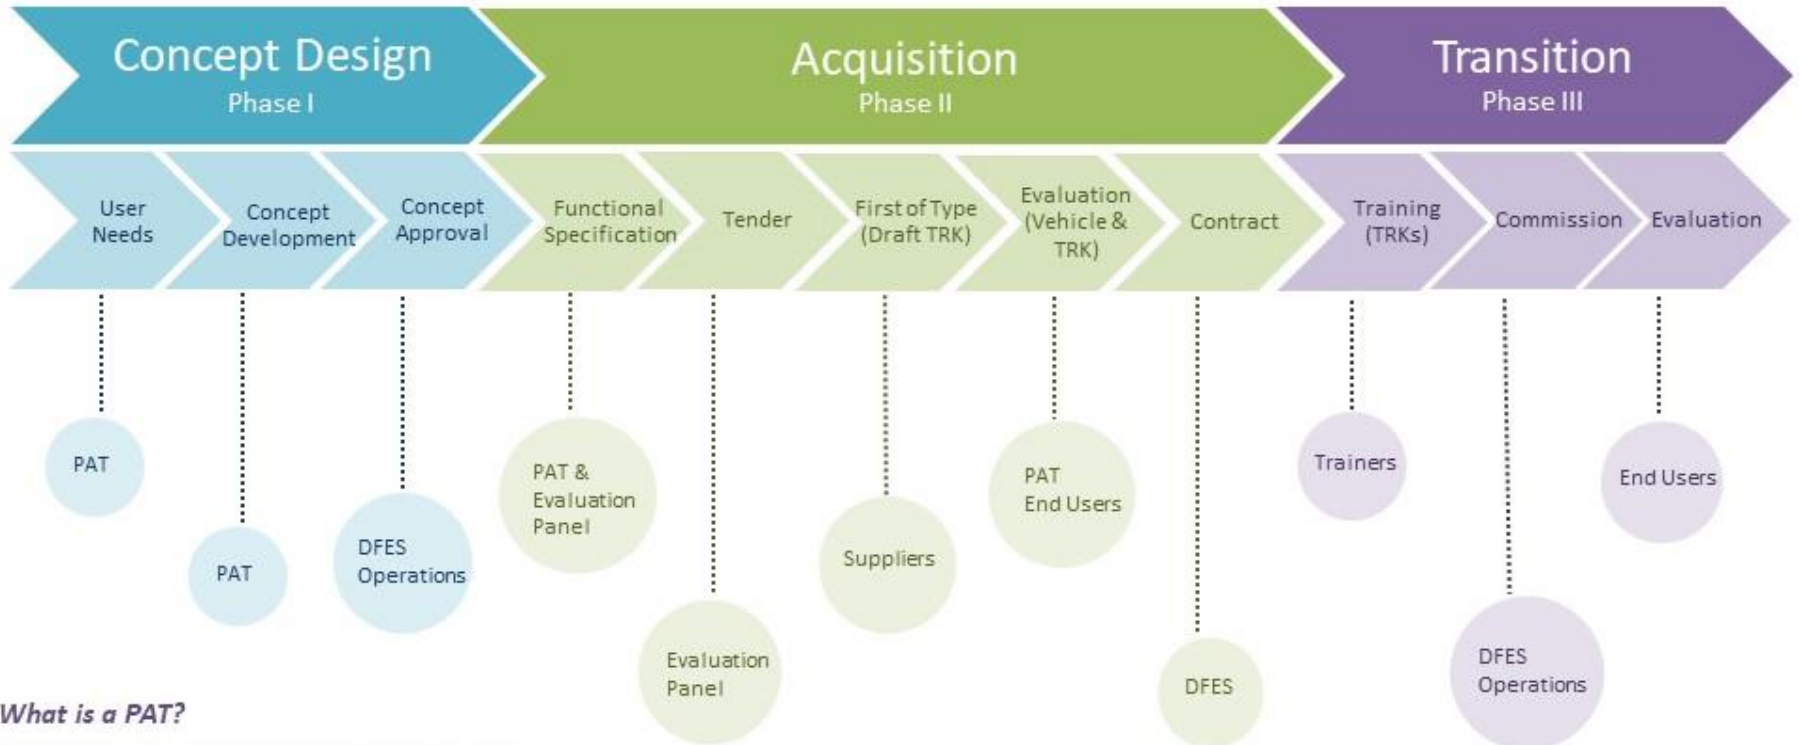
Concept Design
Phase I

Acquisition
Phase II

Transition
Phase III

User Needs

Concept Development

Concept Approval

Functional Specification

Tender

First of Type (Draft TRK)

Evaluation (Vehicle & TRK)

Contract

Training (TRKs)

Commission

Evaluation

PAT

PAT

DFES Operations

PAT & Evaluation Panel

Evaluation Panel

Suppliers

PAT End Users

DFES

Trainers

DFES Operations

End Users

What is a PAT?